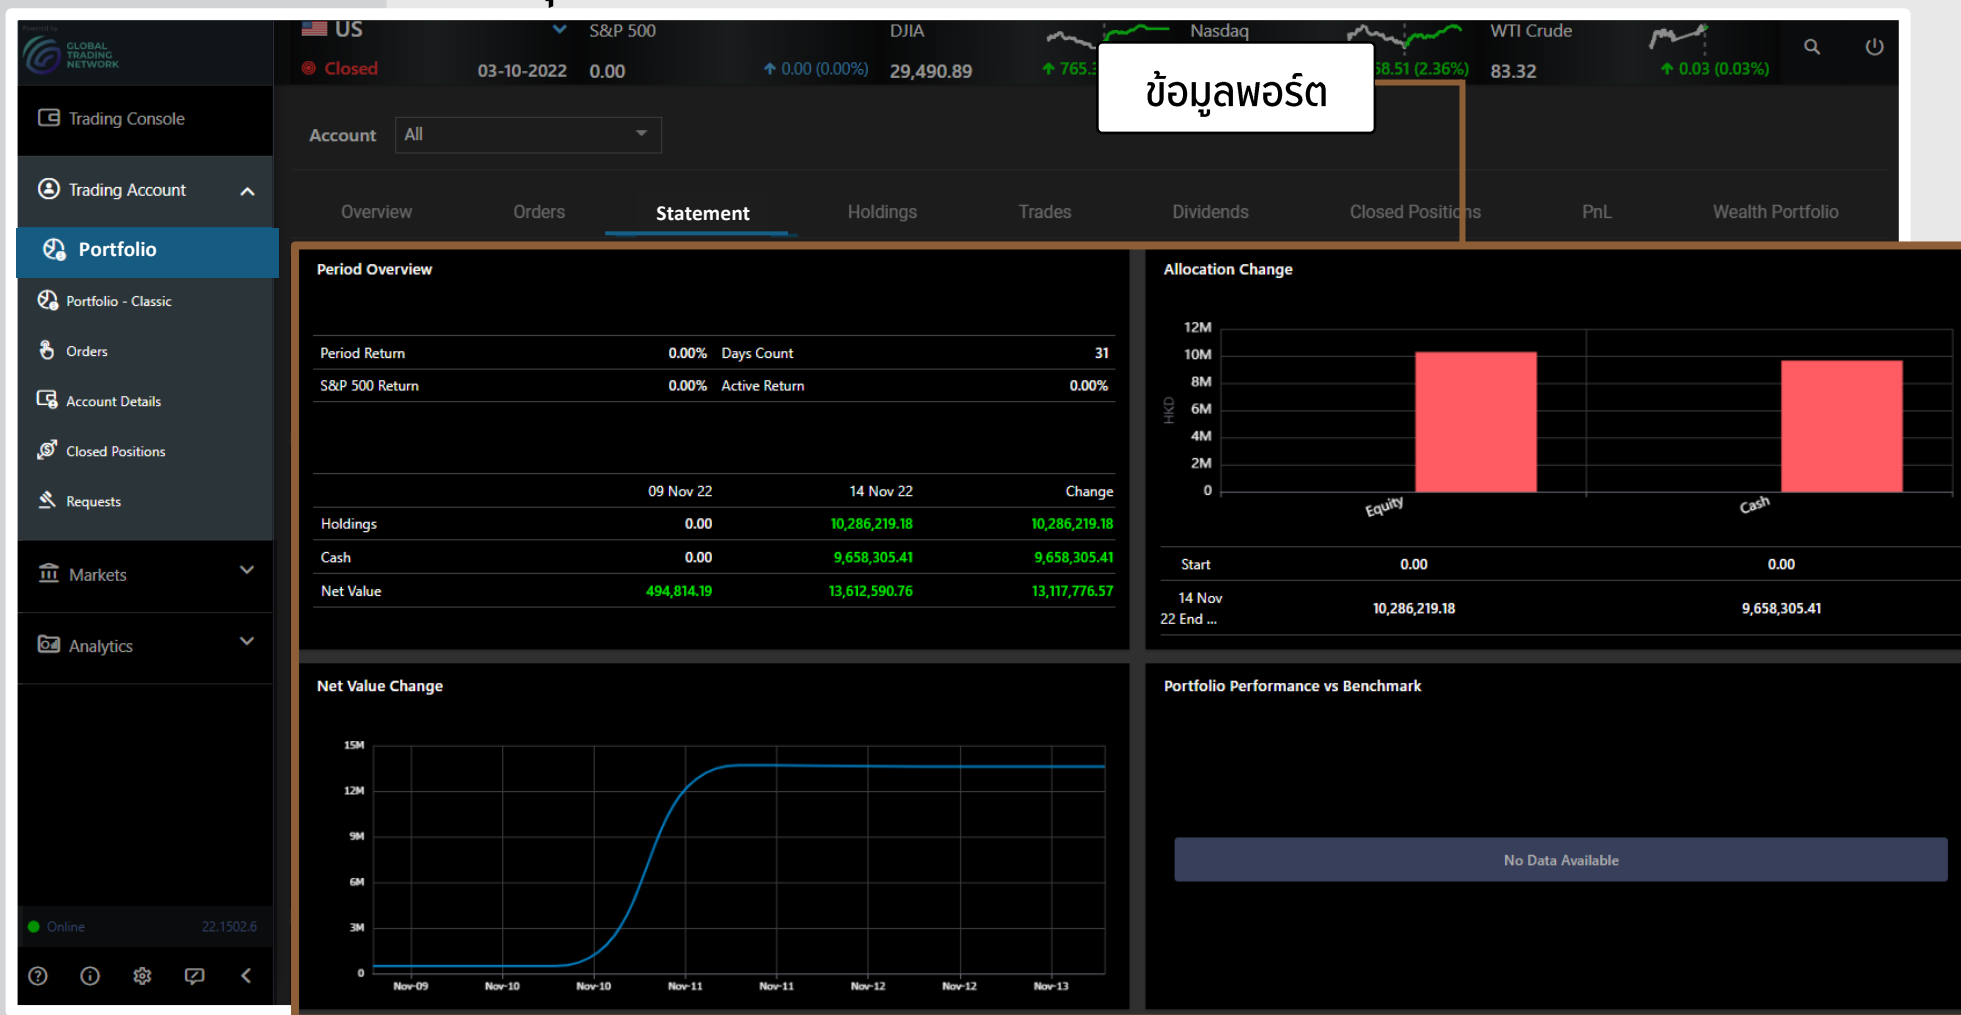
GLOBAL TRADING NETWORK

US
Closed
03-10-2022
S&P 500
0.00
0.00 (0.00%)
DJIA
29,490.89
765.3
Nasdaq
58.51 (2.36%)
WTI Crude
83.32
0.03 (0.03%)

ข้อมูลพอร์ต

Trading Console
Trading Account
Portfolio
Portfolio - Classic
Orders
Account Details
Closed Positions
Requests
Markets
Analytics
Online
22.1502.6

Account
All

Overview
Orders
Statement
Holdings
Trades
Dividends
Closed Positions
PnL
Wealth Portfolio

Period Overview

| Period Return | 0.00% | Days Count | 31 |
|---|---|---|---|
| S&P 500 Return | 0.00% | Active Return | 0.00% |

| | 09 Nov 22 | 14 Nov 22 | Change |
|---|---|---|---|
| Holdings | 0.00 | 10,286,219.18 | 10,286,219.18 |
| Cash | 0.00 | 9,658,305.41 | 9,658,305.41 |
| Net Value | 494,814.19 | 13,612,590.76 | 13,117,776.57 |

Allocation Change
12M
10M
8M
6M
4M
2M
0
HKD
Equity
Cash

| Start | 0.00 | 0.00 |
|---|---|---|
| 14 Nov 22 End ... | 10,286,219.18 | 9,658,305.41 |

Net Value Change
15M
12M
9M
6M
3M
0
Nov-09
Nov-10
Nov-10
Nov-11
Nov-11
Nov-12
Nov-12
Nov-13

Portfolio Performance vs Benchmark
No Data Available